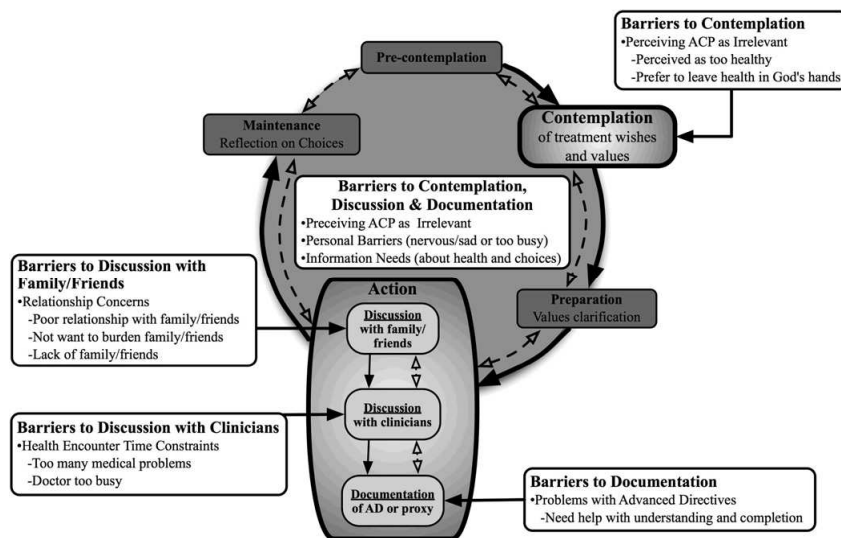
Barriers to Contemplation
•Perceiving ACP as Irrelevant
-Perceived as too healthy
-Prefer to leave health in God's hands

Pre-contemplation

Maintenance
Reflection on Choices

Contemplation
of treatment wishes and values

Barriers to Contemplation, Discussion & Documentation
•Preceiving ACP as Irrelevant
•Personal Barriers (nervous/sad or too busy)
•Information Needs (about health and choices)

Barriers to Discussion with Family/Friends
•Relationship Concerns
-Poor relationship with family/friends
-Not want to burden family/friends
-Lack of family/friends

Action

Discussion with family/ friends

Preparation
Values clarification

Discussion with clinicians

Barriers to Discussion with Clinicians
•Health Encounter Time Constraints
-Too many medical problems
-Doctor too busy

Documentation of AD or proxy

Barriers to Documentation
•Problems with Advanced Directives
-Need help with understanding and completion